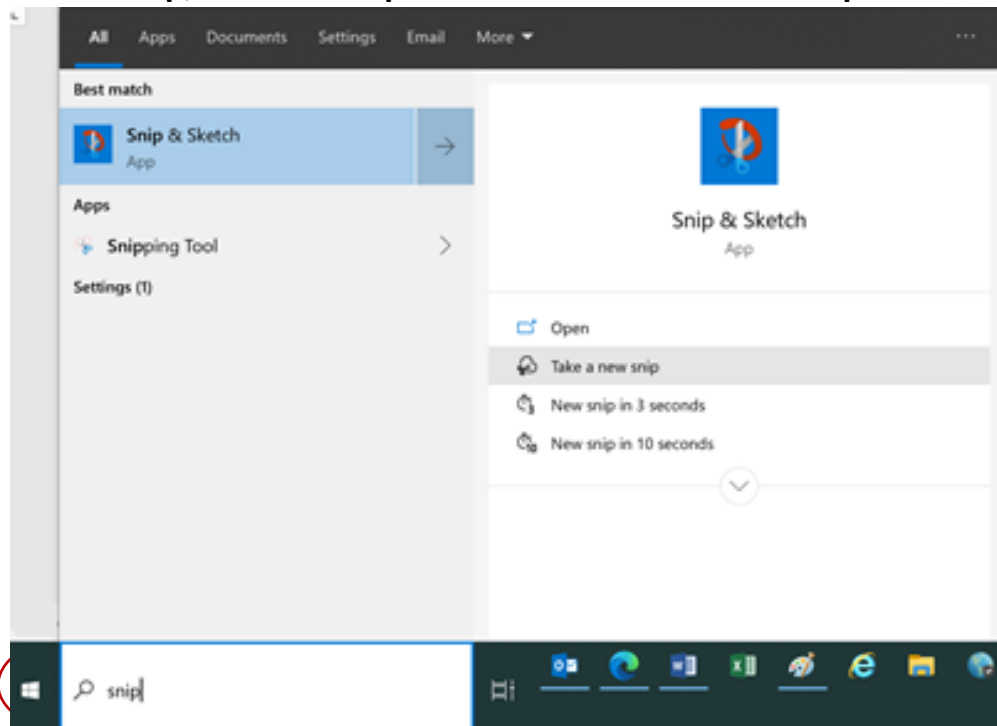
All Apps Documents Settings Email More ▾ ···

Best match

Snip & Sketch
App

Apps

Snipping Tool

Settings (1)

Snip & Sketch
App

Open

Take a new snip

New snip in 3 seconds

New snip in 10 seconds

snip